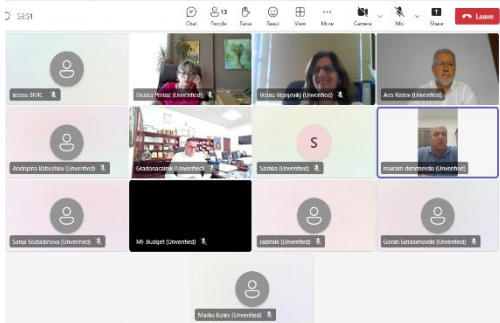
55:51

Chat
13 People
Raise
React
View
More
Camera
Mic
Share
Leave

ansou BVTC
Dusica Perisic (Unverified)
Vesna Vojnjevik (Unverified)
Aco Ristov (Unverified)

Andrijana Bizbuchlau (Unverified)
Gradonacalnik (Unverified)
S
Sashka (Unverified)
maksim dimitrievski (Unverified)

Sanja Kostadinova (Unverified)
Mr Budget (Unverified)
radmila (Unverified)
Goran Gerasimovski (Unverified)

Marko Kolev (Unverified)